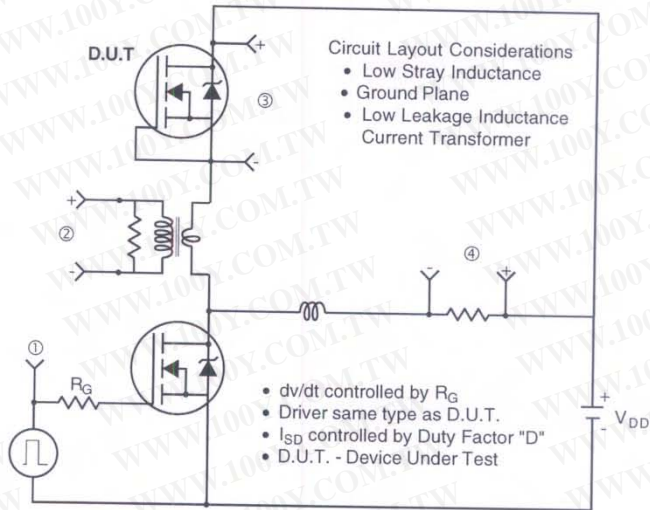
D.U.T

+

③

-

Circuit Layout Considerations
• Low Stray Inductance
• Ground Plane
• Low Leakage Inductance Current Transformer

+

②

-

-

④

+

①

$R_G$

• dv/dt controlled by $R_G$
• Driver same type as D.U.T.
• $I_{SD}$ controlled by Duty Factor "D"
• D.U.T. - Device Under Test

+

-

$V_{DD}$

WWW.100Y.COM.TW